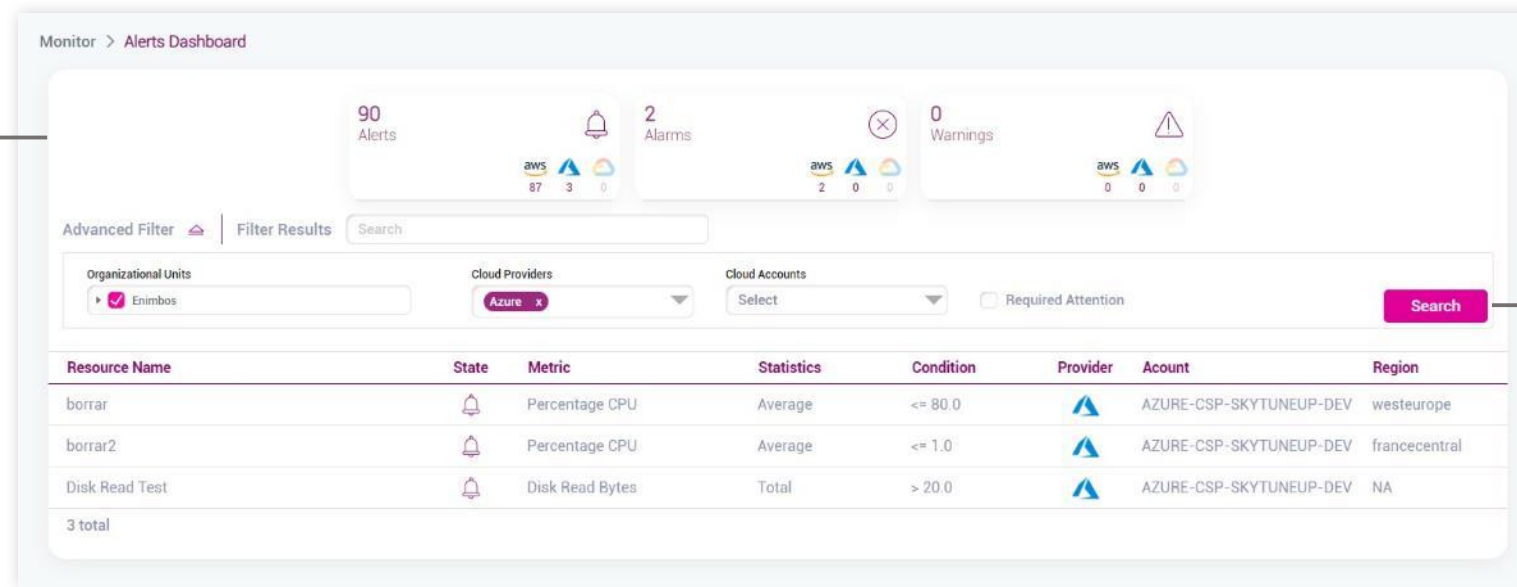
Monitor > Alerts Dashboard

90
Alerts
aws
87 3 0

2
Alarms
aws
2 0 0

0
Warnings
aws
0 0 0

Advanced Filter | Filter Results Search

Organizational Units
Enimbos

Cloud Providers
Azure x

Cloud Accounts
Select

Required Attention

Search

| Resource Name | State | Metric | Statistics | Condition | Provider | Acount | Region |
|---|---|---|---|---|---|---|---|
| borrar | | Percentage CPU | Average | <= 80.0 | | AZURE-CSP-SKYTUNEUP-DEV | westeurope |
| borrar2 | | Percentage CPU | Average | <= 1.0 | | AZURE-CSP-SKYTUNEUP-DEV | francecentral |
| Disk Read Test | | Disk Read Bytes | Total | > 20.0 | | AZURE-CSP-SKYTUNEUP-DEV | NA |

3 total